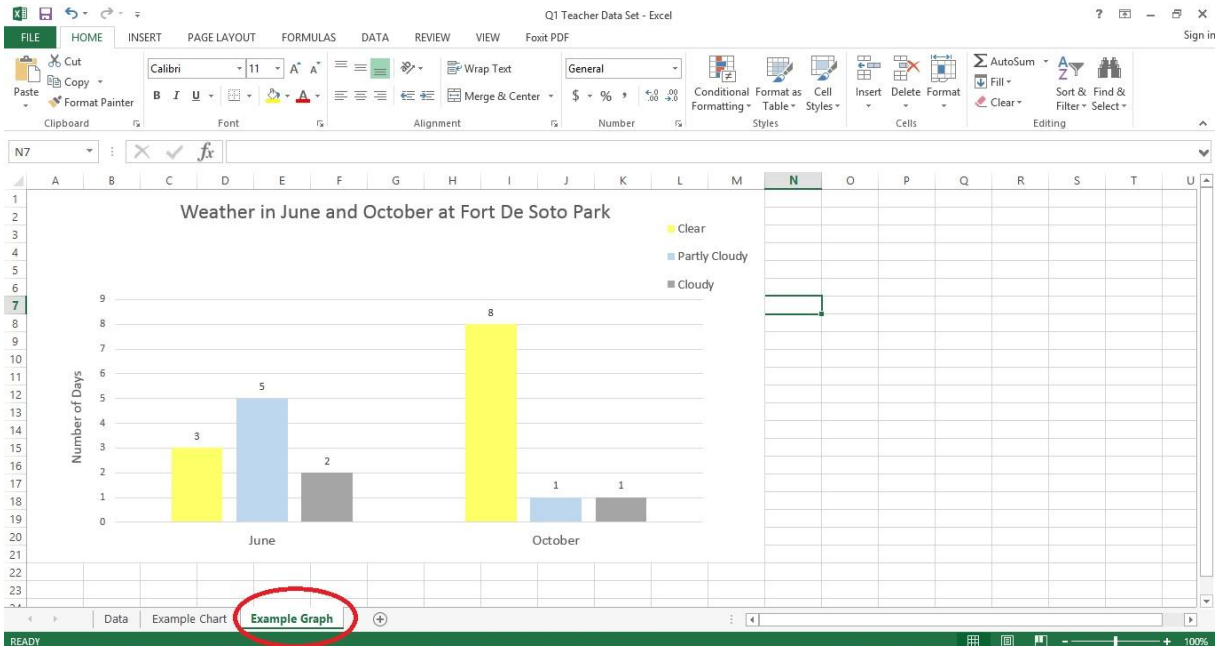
Q1 Teacher Data Set - Excel

? – × Sign in

FILE HOME INSERT PAGE LAYOUT FORMULAS DATA REVIEW VIEW Foxit PDF

Cut
Copy
Paste
Format Painter
Clipboard

Calibri 11 A A
B I U
Font

Wrap Text
Merge & Center
Alignment

General
$ % ,
Number

Conditional Formatting
Format as Table
Cell Styles
Styles

Insert Delete Format
Cells

AutoSum
Fill
Clear
Sort & Filter
Find & Select
Editing

N7 $fx$

A B C D E F G H I J K L M N O P Q R S T U

1 2 3 4 5 6 7 8 9 10 11 12 13 14 15 16 17 18 19 20 21 22 23

Weather in June and October at Fort De Soto Park

Clear
Partly Cloudy
Cloudy

9 8 7 6 5 4 3 2 1 0

Number of Days

3 5 2 8 1 1

June October

Data Example Chart Example Graph

READY

100%